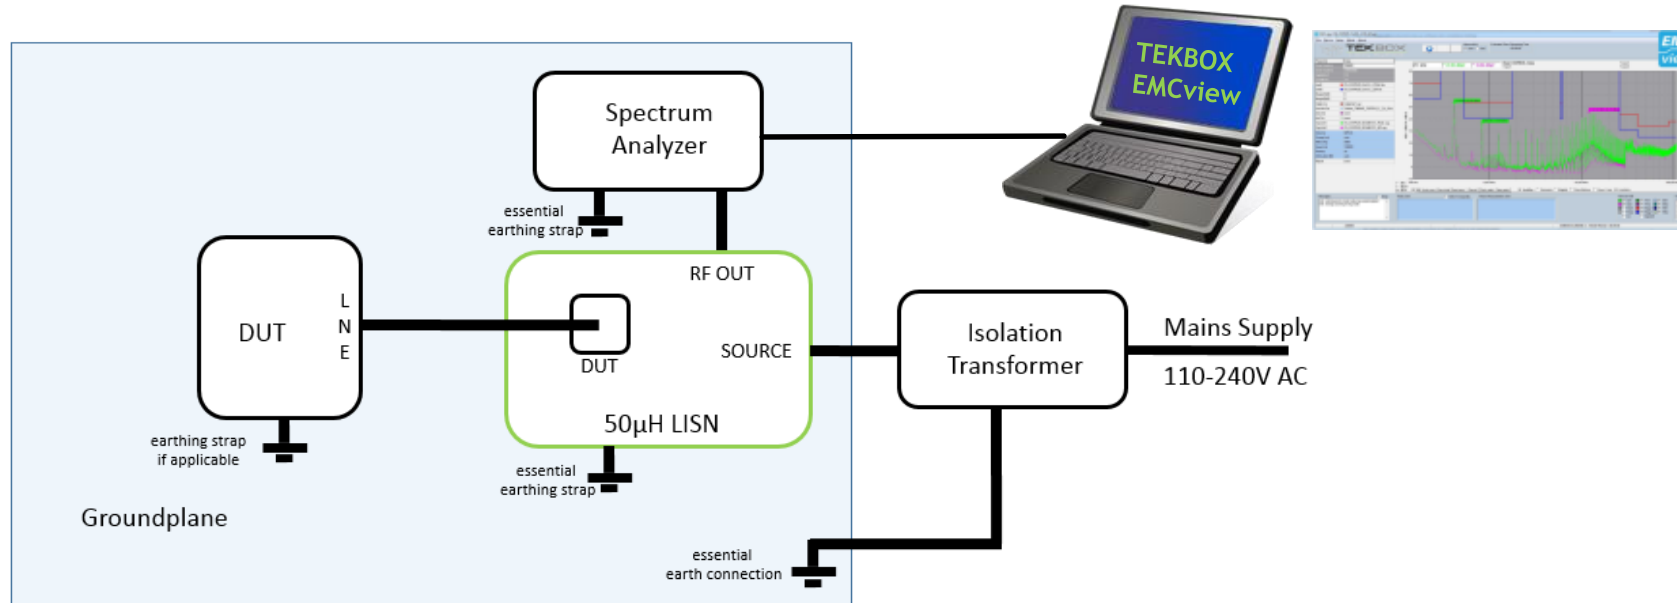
TEKBOX EMCview

Spectrum Analyzer

essential earthing strap

RF OUT

DUT

L
N
E

DUT

SOURCE

Isolation Transformer

Mains Supply

110-240V AC

50µH LISN

earthing strap if applicable

essential earthing strap

Groundplane

essential earth connection